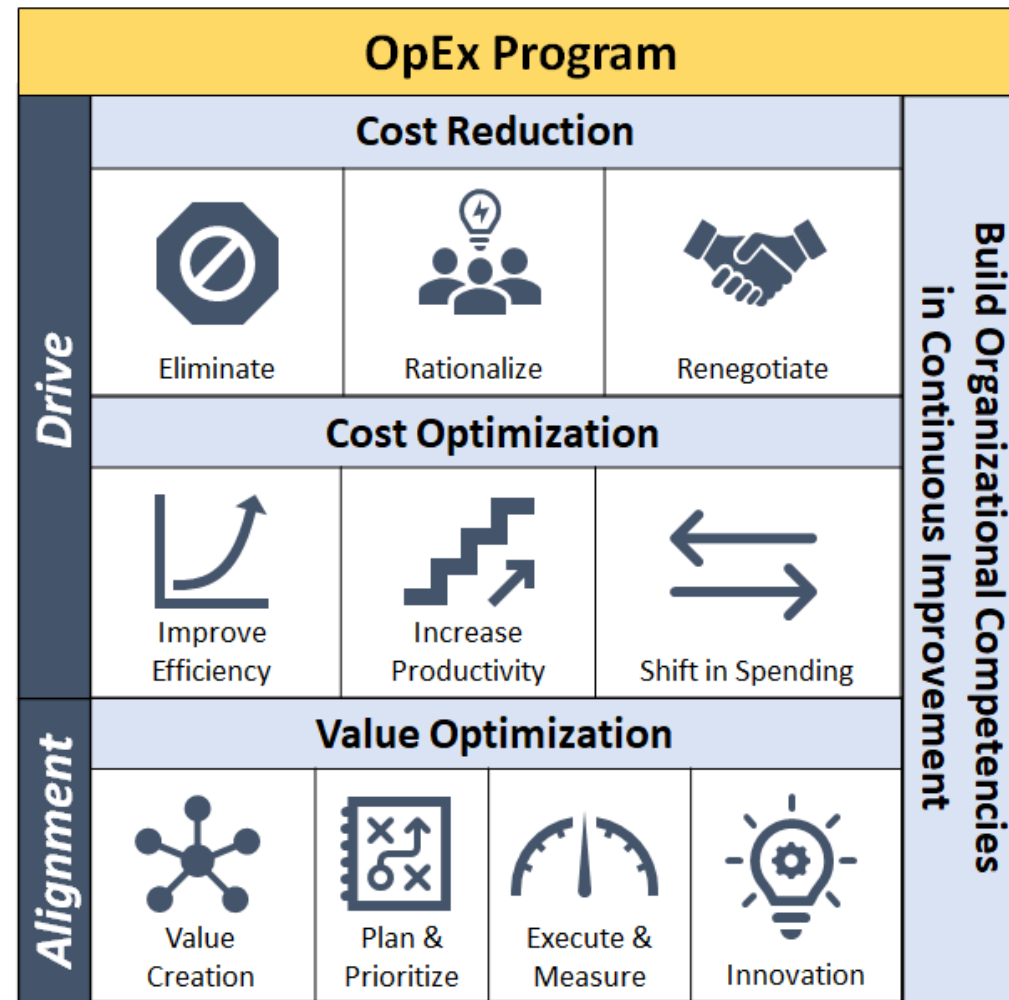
OpEx Program

Drive

Cost Reduction

Eliminate

Rationalize

Renegotiate

Cost Optimization

Improve Efficiency

Increase Productivity

Shift in Spending

Alignment

Value Optimization

Value Creation

Plan & Prioritize

Execute & Measure

Innovation

Build Organizational Competencies in Continuous Improvement